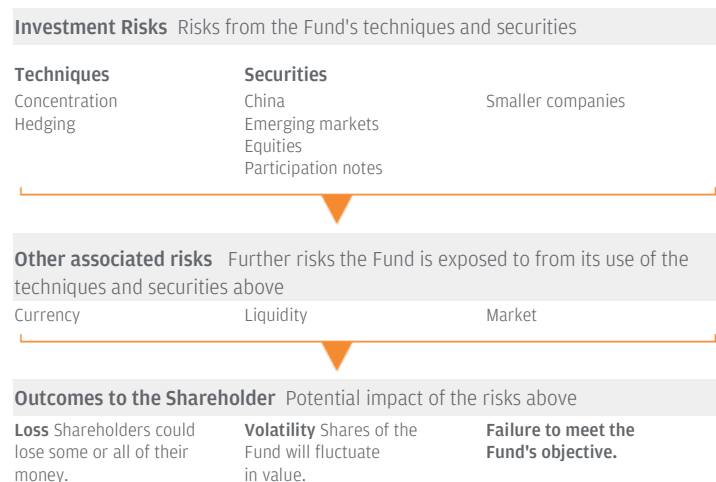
**Investment Risks** Risks from the Fund's techniques and securities

**Techniques**
Concentration
Hedging

**Securities**
China
Emerging markets
Equities
Participation notes

Smaller companies

**Other associated risks** Further risks the Fund is exposed to from its use of the techniques and securities above

Currency

Liquidity

Market

**Outcomes to the Shareholder** Potential impact of the risks above

**Loss** Shareholders could lose some or all of their money.

**Volatility** Shares of the Fund will fluctuate in value.

**Failure to meet the Fund's objective.**